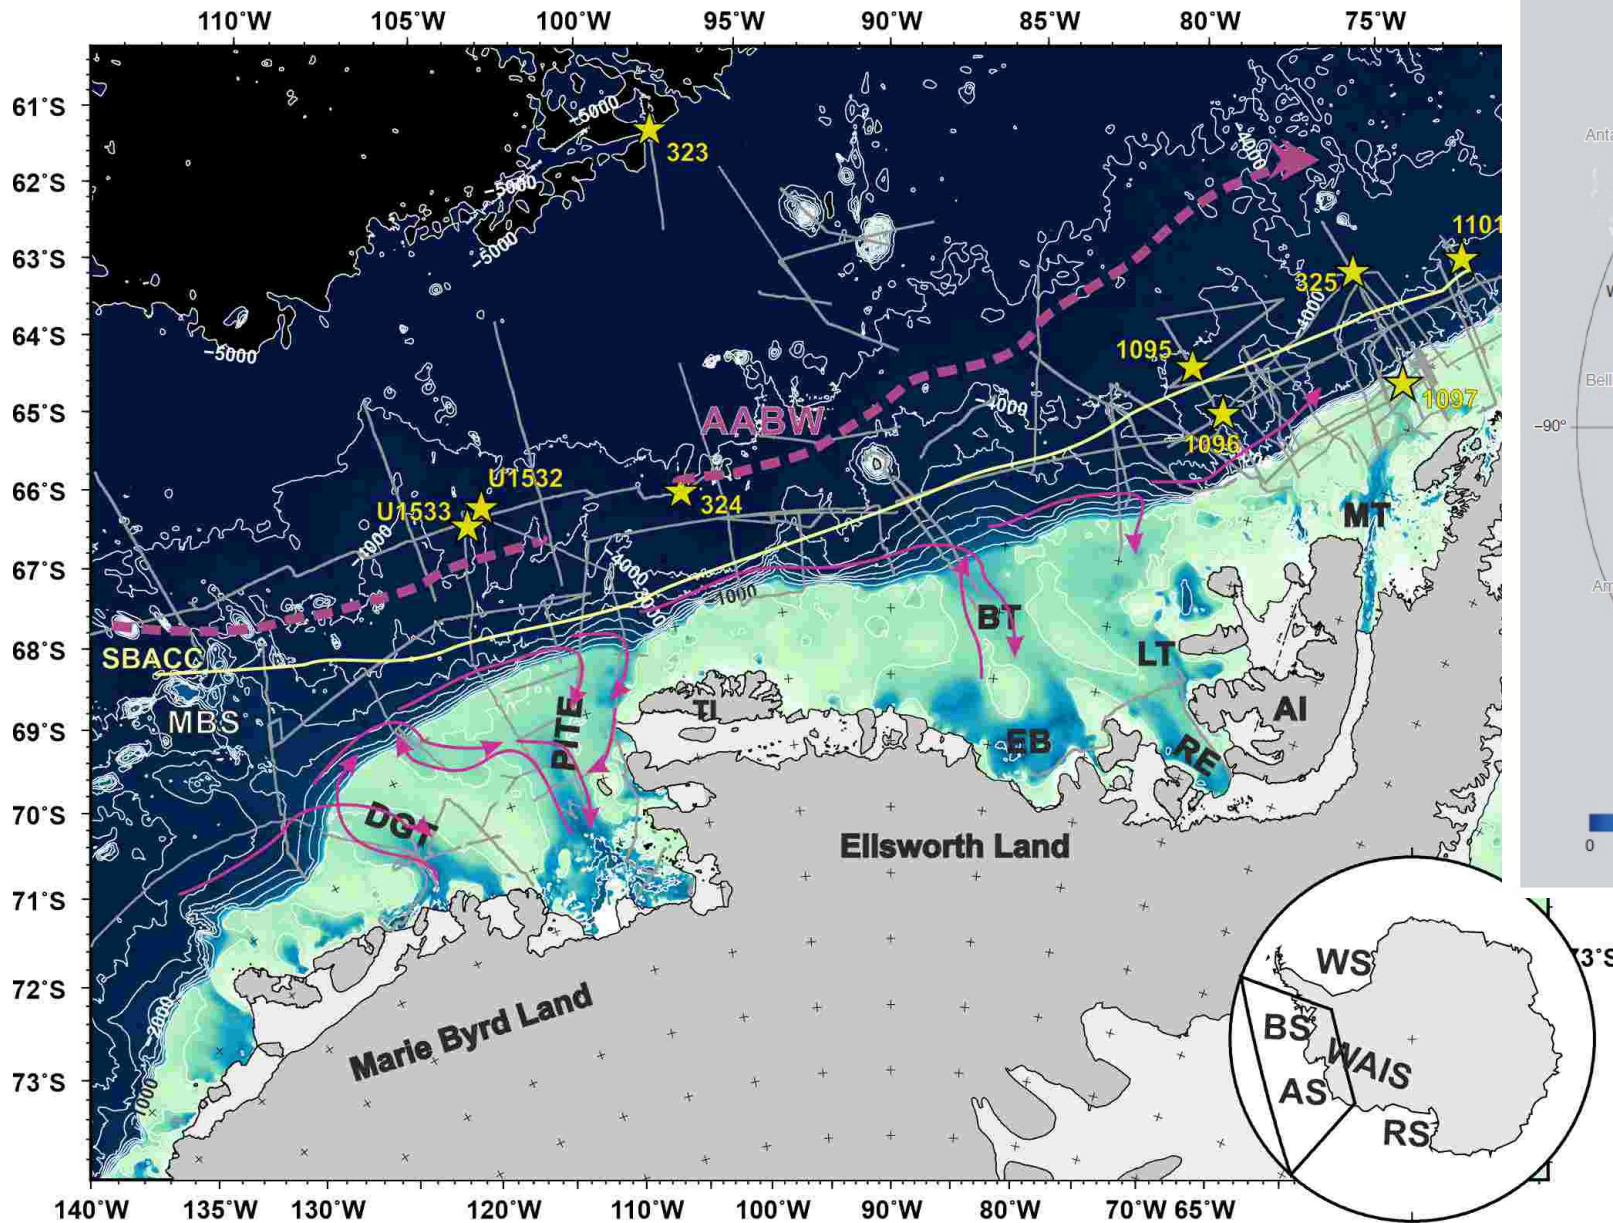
110°W 105°W 100°W 95°W 90°W 85°W 80°W 75°W

61°S
62°S
63°S
64°S
65°S
66°S
67°S
68°S
69°S
70°S
71°S
72°S
73°S

-5000
-5000
-5000
-5000
-5000
4000
4000
4000
4000
4000
1000
2000
1000

323
1101
325
1095
1097
1096
U1532
U1533
324

AABW
SBACC
MBS
PITE
TI
BT
LT
EB
RE
AI
MT
DGT

Ellsworth Land
Marie Byrd Land

WS
BS
WAIS
AS
RS

Anta
Bell
-90°
Am
0
73°S

140°W 135°W 130°W 120°W 110°W 100°W 90°W 80°W 70°W 65°W